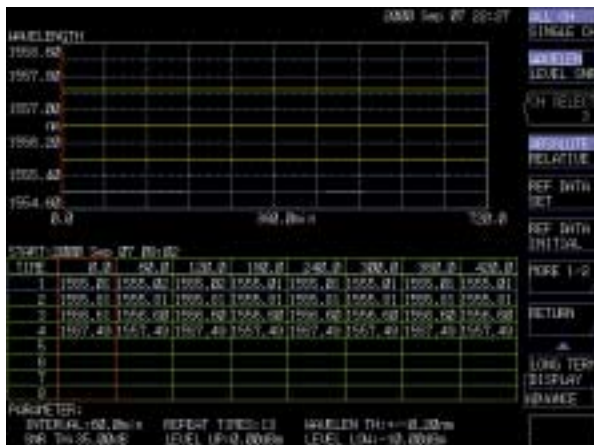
2000 Sep 07 22:07

WAVELENGTH

1558.40

1557.80

1557.00

nm

1556.20

1555.40

1554.60

0.0

360.0min

720.0

START:2000 Sep 07 09:02

| TIME | 0.0 | 60.0 | 120.0 | 180.0 | 240.0 | 300.0 | 360.0 | 420.0 |
|---|---|---|---|---|---|---|---|---|
| 1 | 1555.80 | 1555.80 | 1555.80 | 1555.81 | 1555.80 | 1555.81 | 1555.80 | 1555.81 |
| 2 | 1556.00 | 1556.01 | 1556.01 | 1556.01 | 1556.01 | 1556.01 | 1556.01 | 1556.01 |
| 3 | 1556.61 | 1556.60 | 1556.60 | 1556.60 | 1556.60 | 1556.60 | 1556.60 | 1556.60 |
| 4 | 1557.40 | 1557.40 | 1557.40 | 1557.40 | 1557.40 | 1557.40 | 1557.40 | 1557.40 |
| 5 | | | | | | | | |
| 6 | | | | | | | | |
| 7 | | | | | | | | |
| 8 | | | | | | | | |

PARAMETER:
INTERVAL:60.0min REPEAT TIMES:13 WAVELEN TH:+-0.20nm
SNR TH:35.00dB LEVEL UP:0.00dBm LEVEL LOW:-10.00dBm

ALL CH
SINGLE CH

WAVELEN
LEVEL SNR

CH SELECT
3

ABSOLUTE
RELATIVE

REF DATA
SET

REF DATA
INITIAL

MORE 1/2

RETURN

LONG TERM
DISPLAY
ADVANCE